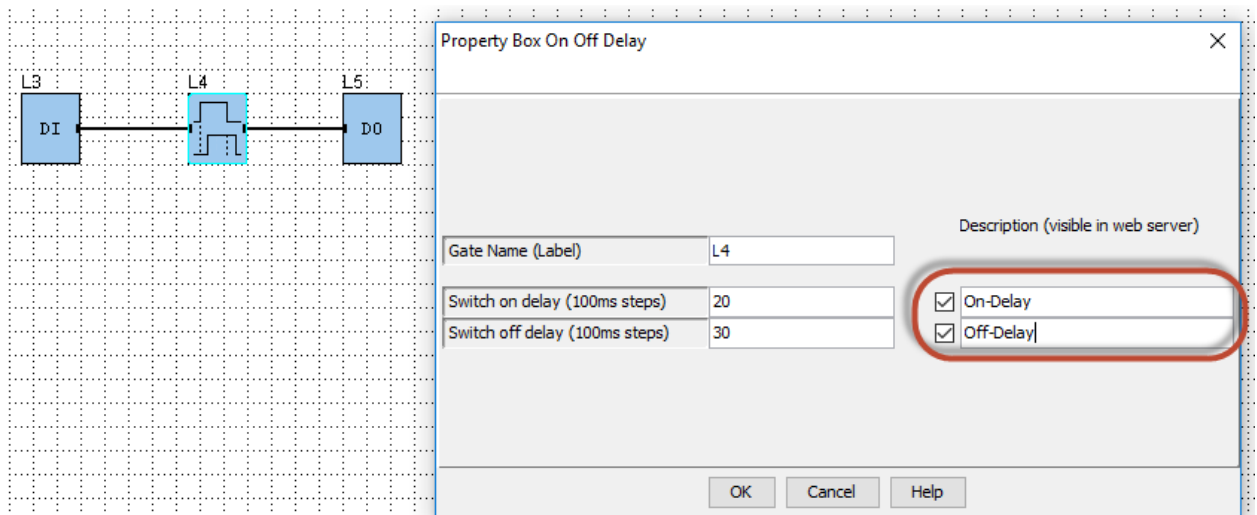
L3
DI
L4
L5
DO

Property Box On Off Delay
×

Description (visible in web server)

| Gate Name (Label) | L4 |
|---|---|
| Switch on delay (100ms steps) | 20 |
| Switch off delay (100ms steps) | 30 |

☑ On-Delay
☑ Off-Delay

OK
Cancel
Help